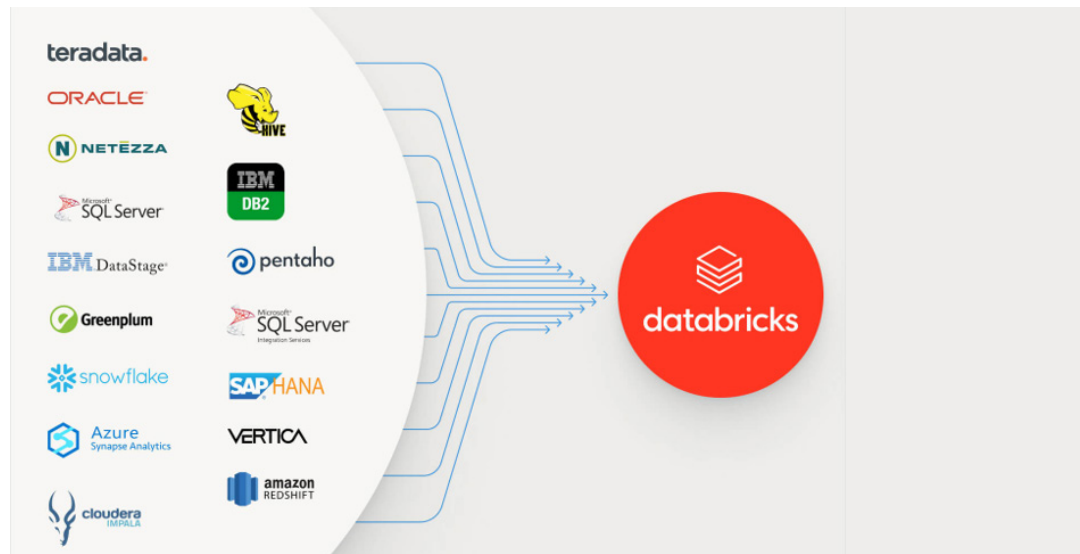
teradata.
ORACLE
NETEZZA
Microsoft SQL Server
IBM DataStage
Greenplum
snowflake
Azure Synapse Analytics
cloudera IMPALA

HIVE
IBM DB2
pentaho
Microsoft SQL Server Integration Services
SAP HANA
VERTICA
amazon REDSHIFT

databricks